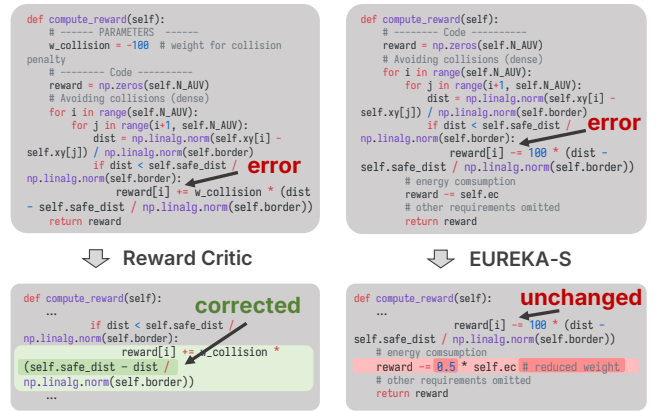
def compute_reward(self):
    # ------ PARAMETERS ------
    w_collision = -100  # weight for collision penalty
    # -------- Code ----------
    reward = np.zeros(self.N_AUV)
    # Avoiding collisions (dense)
    for i in range(self.N_AUV):
        for j in range(i+1, self.N_AUV):
            dist = np.linalg.norm(self.xy[i] - self.xy[j]) / np.linalg.norm(self.border)
            if dist < self.safe_dist / np.linalg.norm(self.border):
                reward[i] += w_collision * (dist - self.safe_dist / np.linalg.norm(self.border))
    return reward

error

def compute_reward(self):
    # -------- Code ----------
    reward = np.zeros(self.N_AUV)
    # Avoiding collisions (dense)
    for i in range(self.N_AUV):
        for j in range(i+1, self.N_AUV):
            dist = np.linalg.norm(self.xy[i] - self.xy[j]) / np.linalg.norm(self.border)
            if dist < self.safe_dist / np.linalg.norm(self.border):
                reward[i] -= 100 * (dist - self.safe_dist / np.linalg.norm(self.border))
    # energy comsumption
    reward -= self.ec
    # other requirements omitted
    return reward

error

Reward Critic

EUREKA-S

def compute_reward(self):
    ...
            if dist < self.safe_dist / np.linalg.norm(self.border):
                reward[i] += w_collision * (self.safe_dist - dist / np.linalg.norm(self.border))
    ...

corrected

def compute_reward(self):
    ...
                reward[i] -= 100 * (dist - self.safe_dist / np.linalg.norm(self.border))
    # energy comsumption
    reward -= 0.5 * self.ec # reduced weight
    # other requirements omitted
    return reward

unchanged